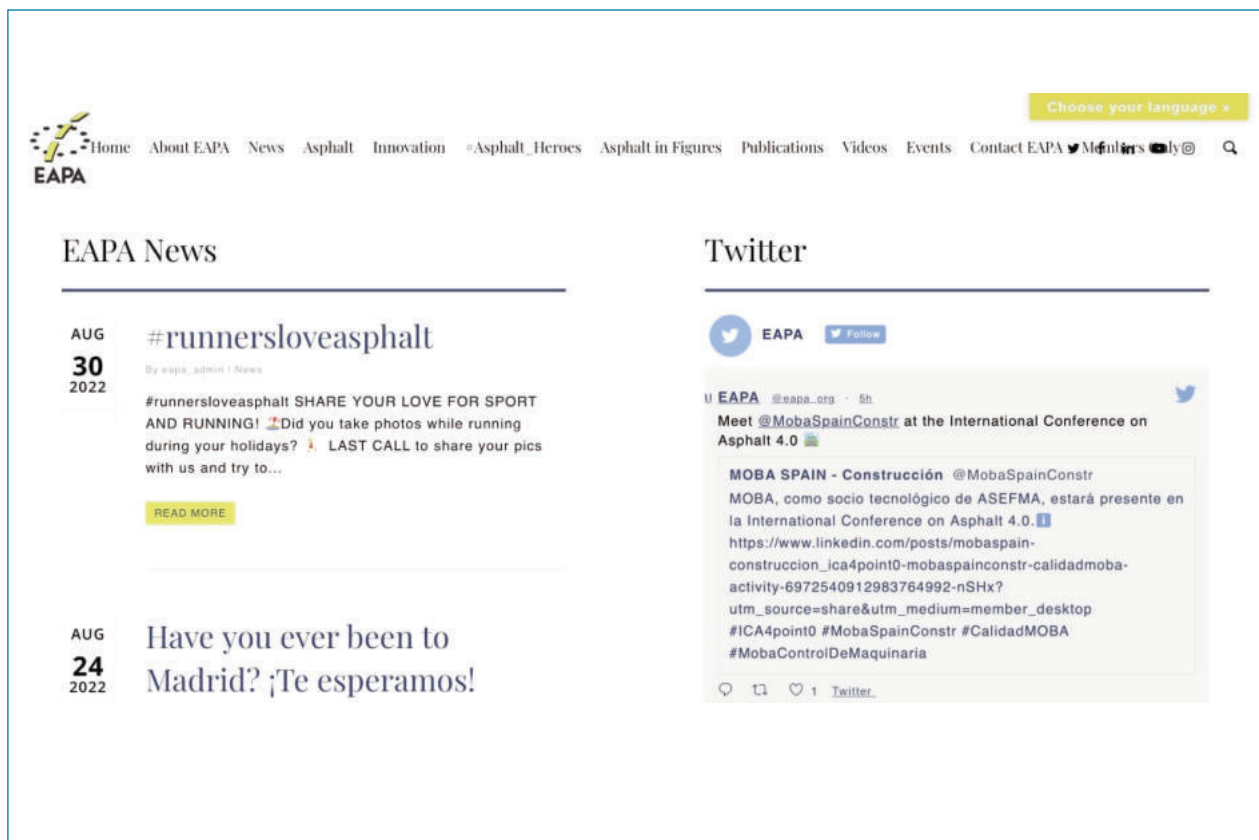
Choose your language »

EAPA

Home About EAPA News Asphalt Innovation #Asphalt_Heroes Asphalt in Figures Publications Videos Events Contact EAPA Members only

EAPA News

AUG 30 2022

#runnersloveasphalt

By eapa_admin | News

#runnersloveasphalt SHARE YOUR LOVE FOR SPORT AND RUNNING! Did you take photos while running during your holidays? LAST CALL to share your pics with us and try to...

READ MORE

AUG 24 2022

Have you ever been to Madrid? ¡Te esperamos!

Twitter

EAPA Follow

EAPA @eapa_org · 5h

Meet @MobaSpainConstr at the International Conference on Asphalt 4.0

MOBA SPAIN - Construcción @MobaSpainConstr

MOBA, como socio tecnológico de ASEFMA, estará presente en la International Conference on Asphalt 4.0. https://www.linkedin.com/posts/mobaspain-construccion_ica4point0-mobaspainconstr-calidadmoba-activity-6972540912983764992-nSHx?utm_source=share&utm_medium=member_desktop #ICA4point0 #MobaSpainConstr #CalidadMOBA #MobaControlDeMaquinaria

1 Twitter